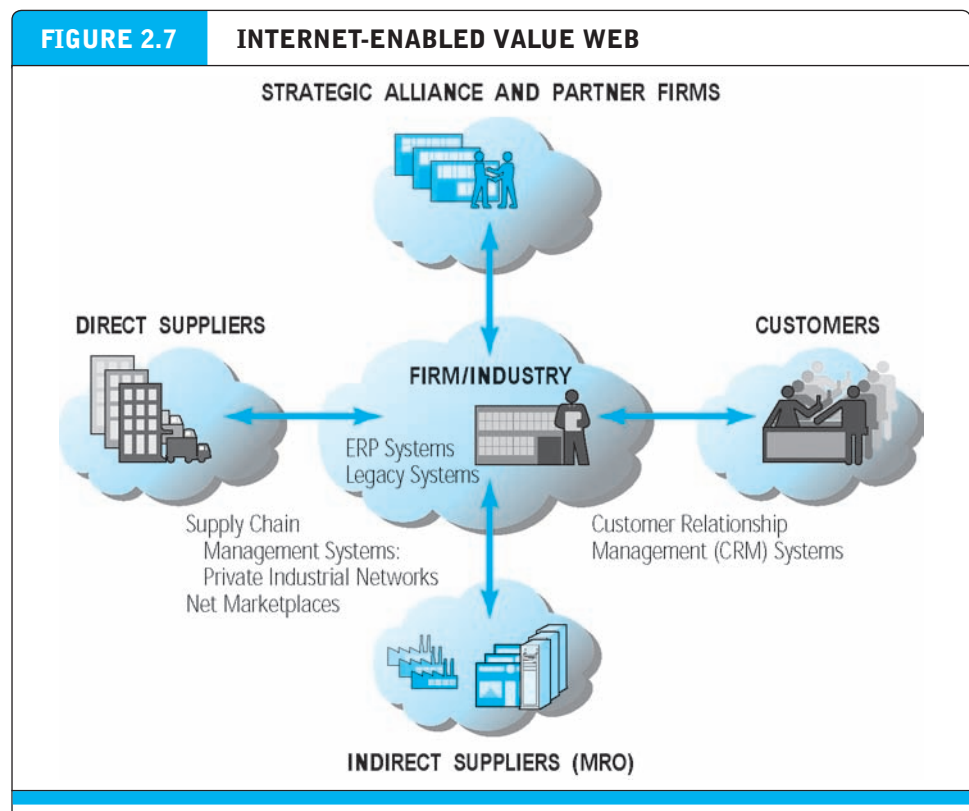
FIGURE 2.7 INTERNET-ENABLED VALUE WEB

STRATEGIC ALLIANCE AND PARTNER FIRMS

DIRECT SUPPLIERS

FIRM/INDUSTRY

CUSTOMERS

ERP Systems
Legacy Systems

Supply Chain
Management Systems:
Private Industrial Networks
Net Marketplaces

Customer Relationship
Management (CRM) Systems

INDIRECT SUPPLIERS (MRO)